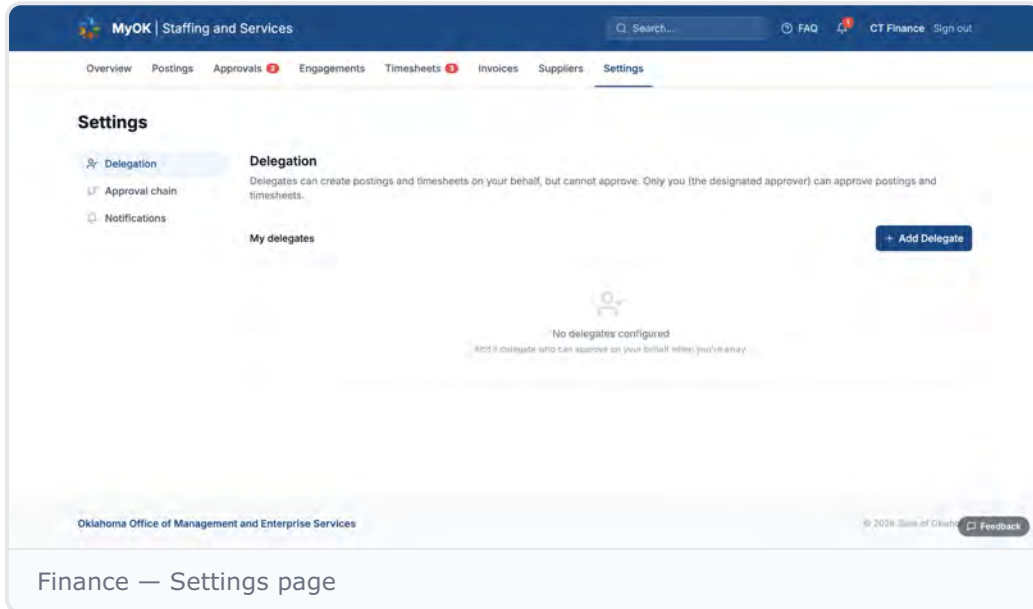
MyOK | Staffing and Services

Search...

FAQ

1

CT Finance Sign out

Overview Postings Approvals 2 Engagements Timesheets 3 Invoices Suppliers Settings

Settings

Delegation

Approval chain

Notifications

Delegation

Delegates can create postings and timesheets on your behalf, but cannot approve. Only you (the designated approver) can approve postings and timesheets.

My delegates

+ Add Delegate

No delegates configured

Add a delegate who can approve on your behalf when you're away

Oklahoma Office of Management and Enterprise Services

© 2026 State of Oklaho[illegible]

Feedback

Finance — Settings page